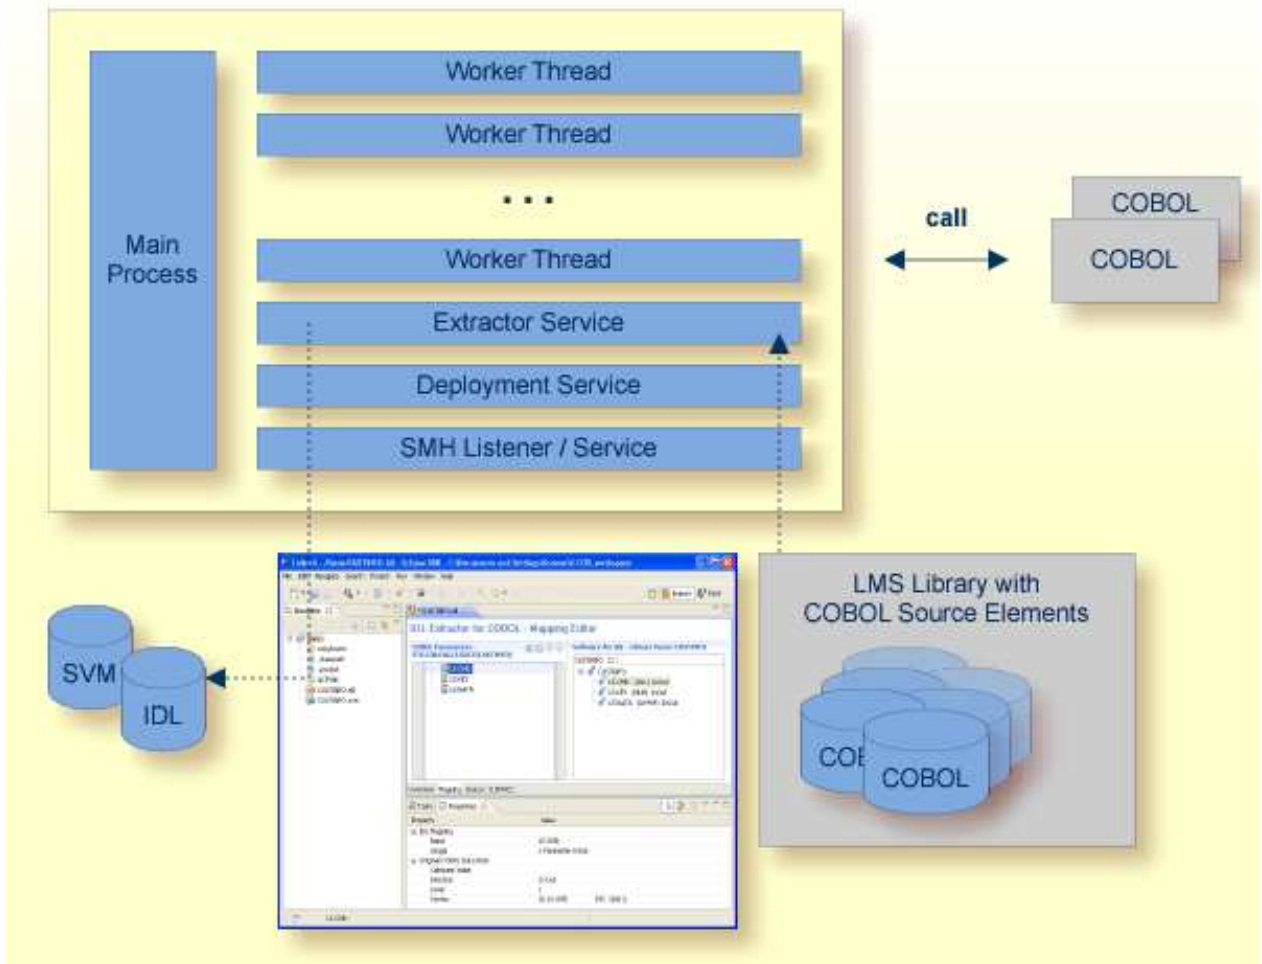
Main Process

Worker Thread

Worker Thread

. . .

Worker Thread

Extractor Service

Deployment Service

SMH Listener / Service

call

COBOL

COBOL

LMS Library with COBOL Source Elements

COB

COBOL

SVM

IDL

IDL Extractor for COBOL - Mapping Editor